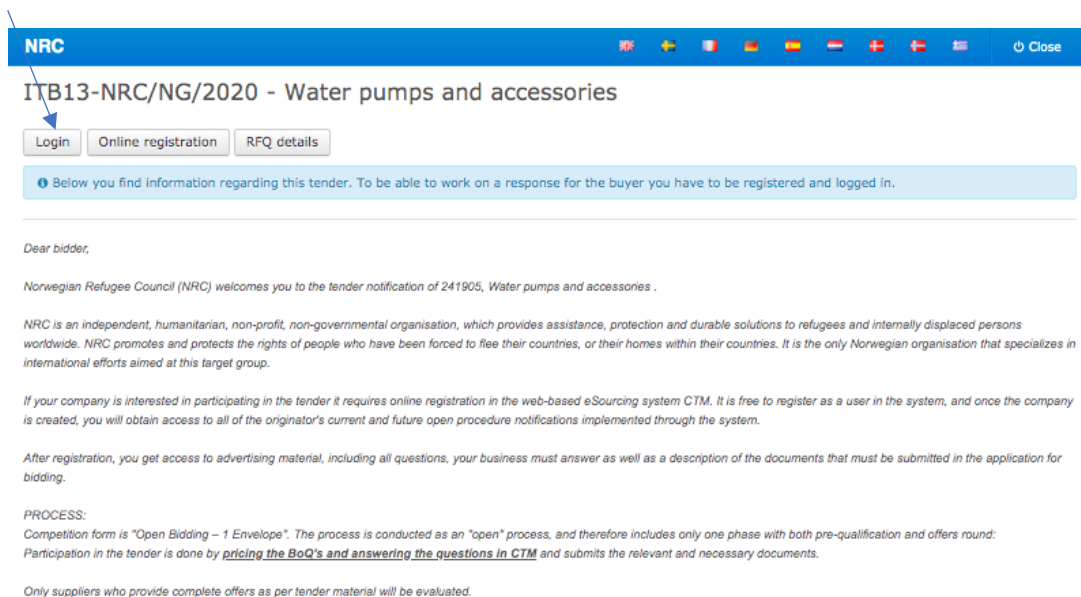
NRC

Close

ITB13-NRC/NG/2020 - Water pumps and accessories

Login Online registration RFQ details

Below you find information regarding this tender. To be able to work on a response for the buyer you have to be registered and logged in.

Dear bidder,

Norwegian Refugee Council (NRC) welcomes you to the tender notification of 241905, Water pumps and accessories .

NRC is an independent, humanitarian, non-profit, non-governmental organisation, which provides assistance, protection and durable solutions to refugees and internally displaced persons worldwide. NRC promotes and protects the rights of people who have been forced to flee their countries, or their homes within their countries. It is the only Norwegian organisation that specializes in international efforts aimed at this target group.

If your company is interested in participating in the tender it requires online registration in the web-based eSourcing system CTM. It is free to register as a user in the system, and once the company is created, you will obtain access to all of the originator's current and future open procedure notifications implemented through the system.

After registration, you get access to advertising material, including all questions, your business must answer as well as a description of the documents that must be submitted in the application for bidding.

PROCESS:
Competition form is "Open Bidding – 1 Envelope". The process is conducted as an "open" process, and therefore includes only one phase with both pre-qualification and offers round: Participation in the tender is done by pricing the BoQ's and answering the questions in CTM and submits the relevant and necessary documents.

Only suppliers who provide complete offers as per tender material will be evaluated.